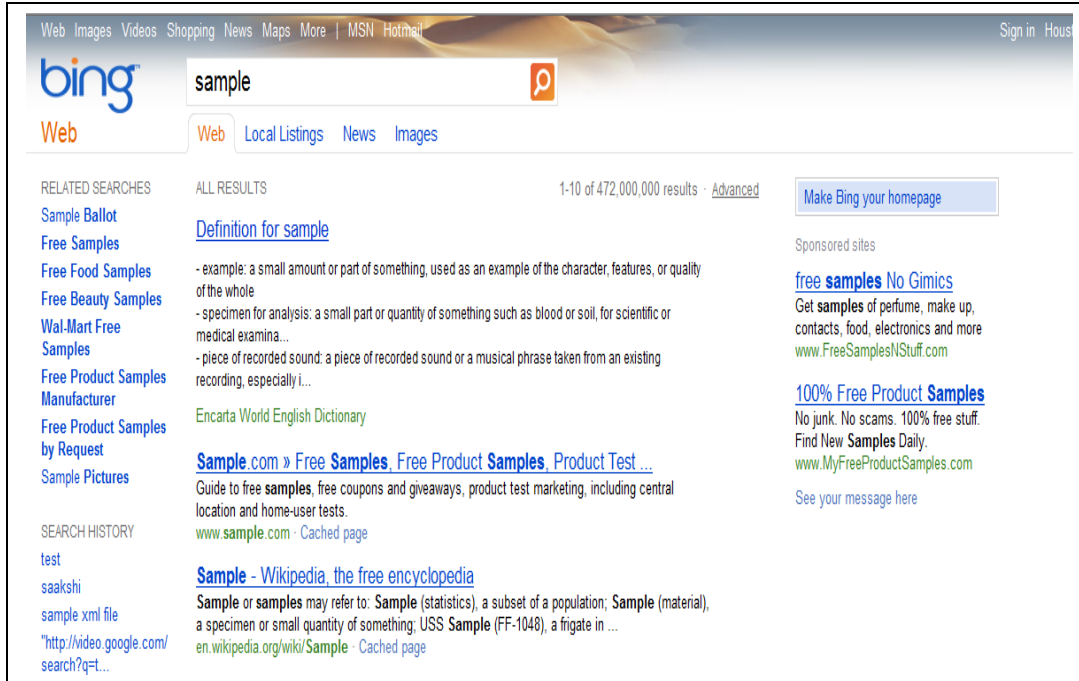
Web Images Videos Shopping News Maps More | MSN Hotmail

Sign in Housт

bing

sample

Web

Web Local Listings News Images

RELATED SEARCHES
Sample Ballot
Free Samples
Free Food Samples
Free Beauty Samples
Wal-Mart Free Samples
Free Product Samples Manufacturer
Free Product Samples by Request
Sample Pictures

SEARCH HISTORY
test
saakshi
sample xml file
"http://video.google.com/search?q=t...

ALL RESULTS

1-10 of 472,000,000 results · Advanced

Definition for sample

- example: a small amount or part of something, used as an example of the character, features, or quality of the whole
- specimen for analysis: a small part or quantity of something such as blood or soil, for scientific or medical examina...
- piece of recorded sound: a piece of recorded sound or a musical phrase taken from an existing recording, especially i...

Encarta World English Dictionary

Sample.com » Free Samples, Free Product Samples, Product Test ...

Guide to free samples, free coupons and giveaways, product test marketing, including central location and home-user tests.
www.sample.com · Cached page

Sample - Wikipedia, the free encyclopedia

Sample or samples may refer to: Sample (statistics), a subset of a population; Sample (material), a specimen or small quantity of something; USS Sample (FF-1048), a frigate in ...
en.wikipedia.org/wiki/Sample · Cached page

Make Bing your homepage

Sponsored sites

free samples No Gimics
Get samples of perfume, make up, contacts, food, electronics and more
www.FreeSamplesNStuff.com

100% Free Product Samples
No junk. No scams. 100% free stuff. Find New Samples Daily.
www.MyFreeProductSamples.com

See your message here